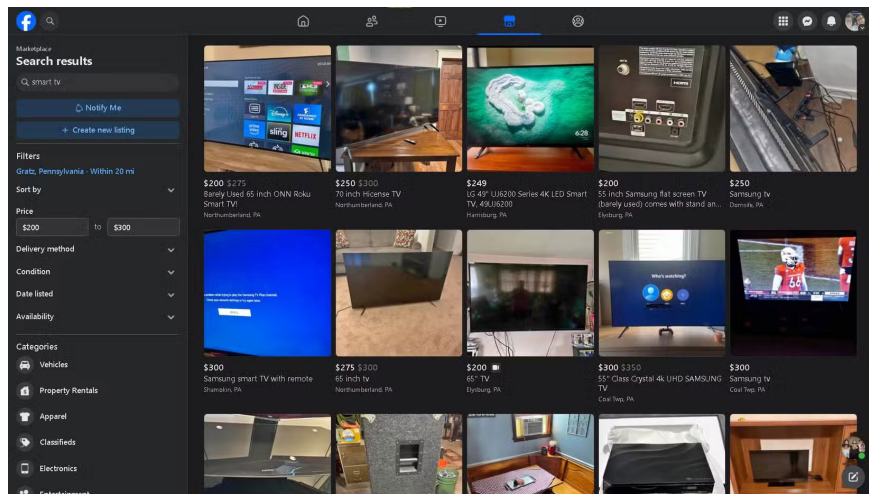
Marketplace
Search results

smart tv

Notify Me

+ Create new listing

Filters
Gratz, Pennsylvania · Within 20 mi

Sort by

Price
$200 to $300

Delivery method

Condition

Date listed

Availability

Categories
Vehicles
Property Rentals
Apparel
Classifieds
Electronics
Entertainment

$200 $275
Barely Used 65 inch ONN Roku Smart TV!
Northumberland, PA

$250 $300
70 inch Hisense TV
Northumberland, PA

$249
LG 49" UJ6200 Series 4K LED Smart TV, 49UJ6200
Harrisburg, PA

$200
55 inch Samsung flat screen TV (barely used) comes with stand an...
Elysburg, PA

$250
Samsung tv
Dornsife, PA

$300
Samsung smart TV with remote
Shamokin, PA

$275 $300
65 inch tv
Northumberland, PA

$200
65" TV
Elysburg, PA

$300 $350
55" Class Crystal 4k UHD SAMSUNG TV
Coal Twp, PA

$300
Samsung tv
Coal Twp, PA

NETFLIX
sling
6:28
Who's watching?